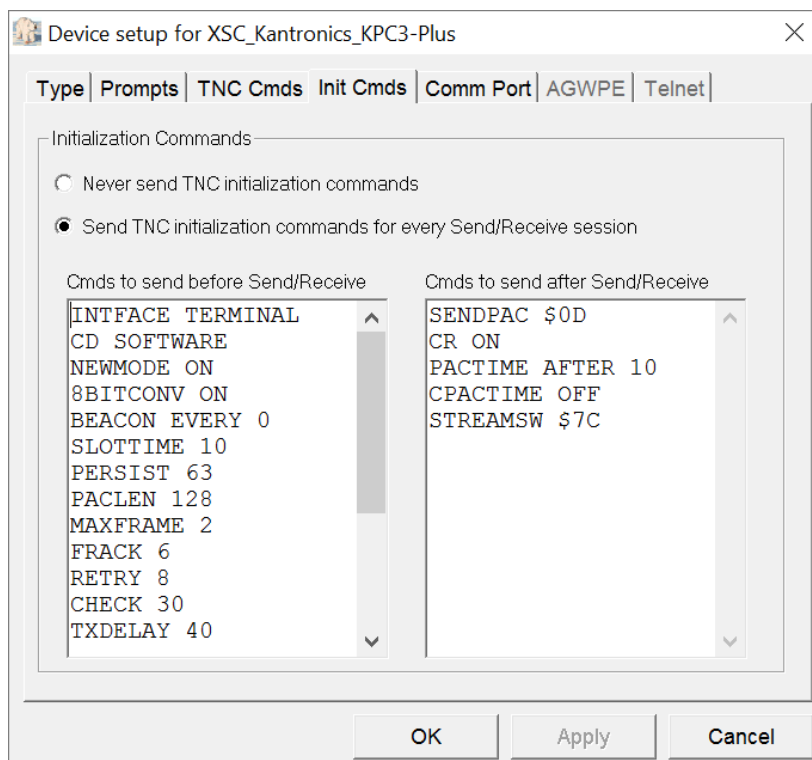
Device setup for XSC_Kantronics_KPC3-Plus

Type | Prompts | TNC Cmds | Init Cmds | Comm Port | AGWPE | Telnet

Initialization Commands

Never send TNC initialization commands

Send TNC initialization commands for every Send/Receive session

Cmds to send before Send/Receive

INTFACE TERMINAL
CD SOFTWARE
NEWMODE ON
8BITCONV ON
BEACON EVERY 0
SLOTTIME 10
PERSIST 63
PACLEN 128
MAXFRAME 2
FRACK 6
RETRY 8
CHECK 30
TXDELAY 40

Cmds to send after Send/Receive

SENDPAC $0D
CR ON
PACTIME AFTER 10
CPACTIME OFF
STREAMSW $7C

OK | Apply | Cancel